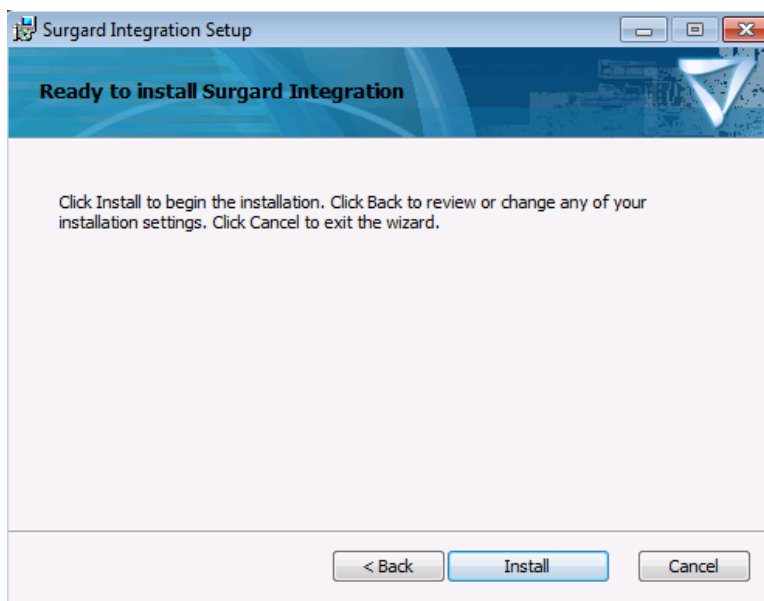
Surgard Integration Setup

Ready to install Surgard Integration

Click Install to begin the installation. Click Back to review or change any of your installation settings. Click Cancel to exit the wizard.

< Back
Install
Cancel